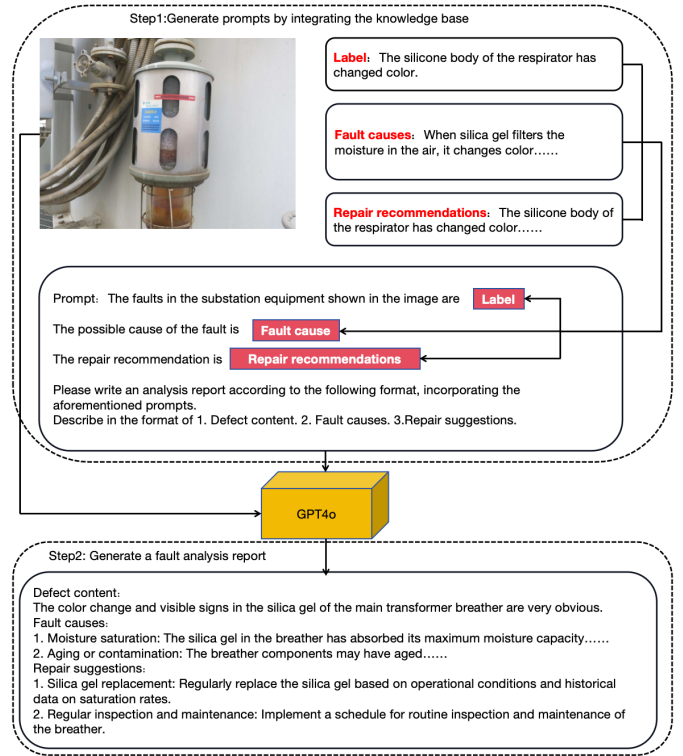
Step1:Generate prompts by integrating the knowledge base

Label: The silicone body of the respirator has changed color.

Fault causes: When silica gel filters the moisture in the air, it changes color……

Repair recommendations: The silicone body of the respirator has changed color……

Prompt: The faults in the substation equipment shown in the image are Label

The possible cause of the fault is Fault cause

The repair recommendation is Repair recommendations

Please write an analysis report according to the following format, incorporating the aforementioned prompts.
Describe in the format of 1. Defect content. 2. Fault causes. 3.Repair suggestions.

GPT4o

Step2: Generate a fault analysis report

Defect content:
The color change and visible signs in the silica gel of the main transformer breather are very obvious.
Fault causes:
1. Moisture saturation: The silica gel in the breather has absorbed its maximum moisture capacity……
2. Aging or contamination: The breather components may have aged……
Repair suggestions:
1. Silica gel replacement: Regularly replace the silica gel based on operational conditions and historical data on saturation rates.
2. Regular inspection and maintenance: Implement a schedule for routine inspection and maintenance of the breather.